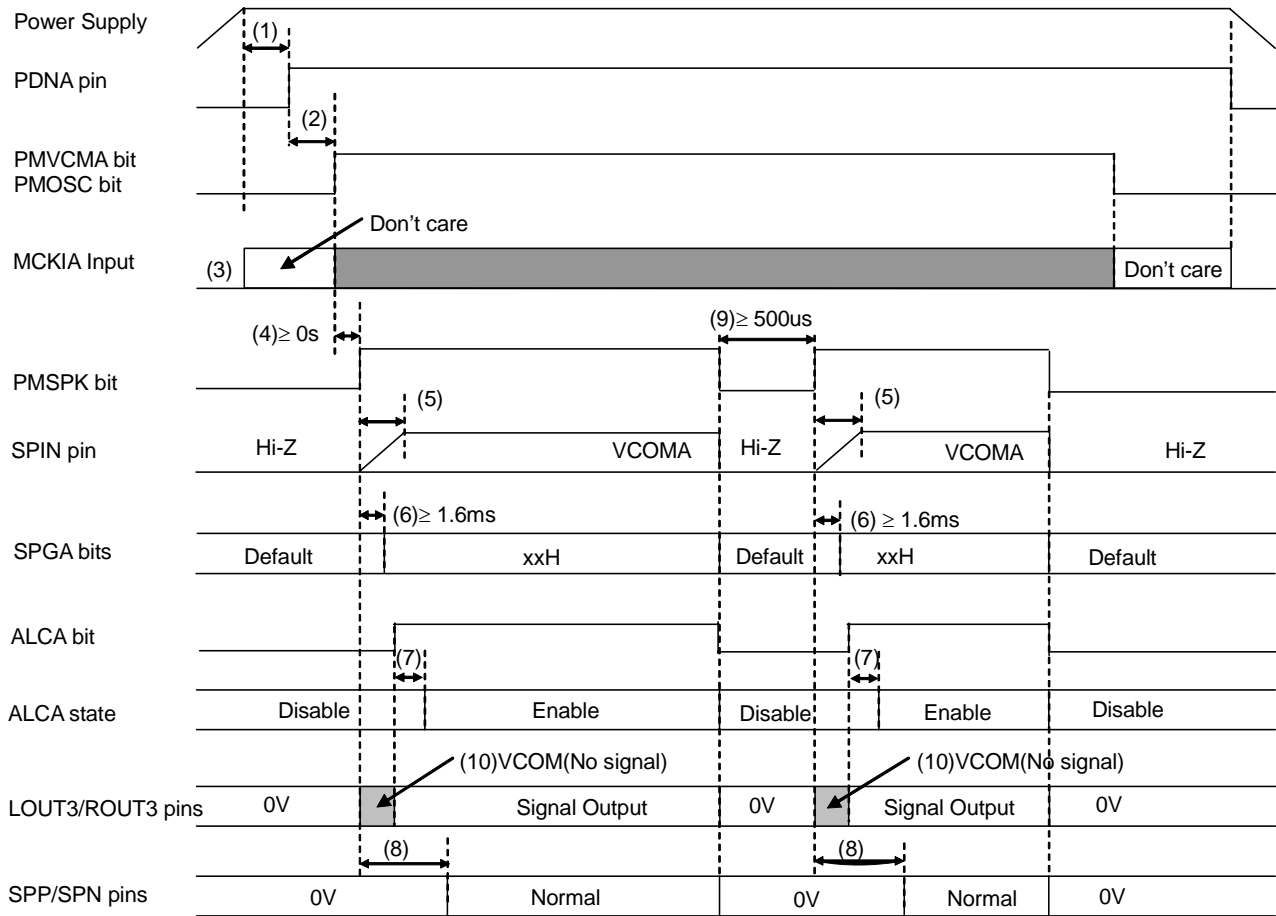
Power Supply
(1)
PDNA pin
(2)
PMVCMA bit
PMOSC bit
Don't care
MCKIA Input
(3)
Don't care
(4)≥ 0s
(9)≥ 500us
PMSPK bit
(5)
(5)
SPIN pin
Hi-Z
VCOMA
Hi-Z
VCOMA
Hi-Z
(6)≥ 1.6ms
(6) ≥ 1.6ms
SPGA bits
Default
xxH
Default
xxH
Default
ALCA bit
(7)
(7)
ALCA state
Disable
Enable
Disable
Enable
Disable
(10)VCOM(No signal)
(10)VCOM(No signal)
LOUT3/ROUT3 pins
0V
Signal Output
0V
Signal Output
0V
(8)
(8)
SPP/SPN pins
0V
Normal
0V
Normal
0V